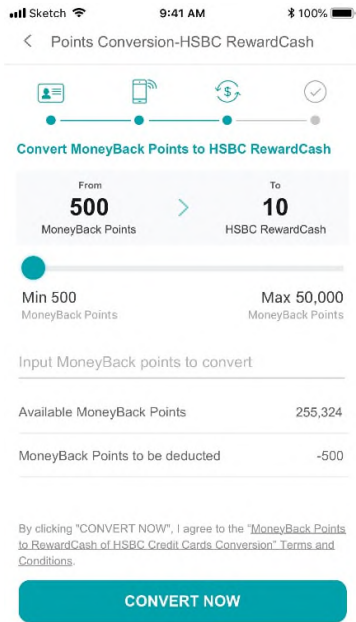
Sketch 9:41 AM 100%

Points Conversion-HSBC RewardCash

Convert MoneyBack Points to HSBC RewardCash

From
500
MoneyBack Points

To
10
HSBC RewardCash

Min 500
MoneyBack Points

Max 50,000
MoneyBack Points

Input MoneyBack points to convert

Available MoneyBack Points 255,324

MoneyBack Points to be deducted -500

By clicking "CONVERT NOW", I agree to the "MoneyBack Points to RewardCash of HSBC Credit Cards Conversion" Terms and Conditions.

CONVERT NOW